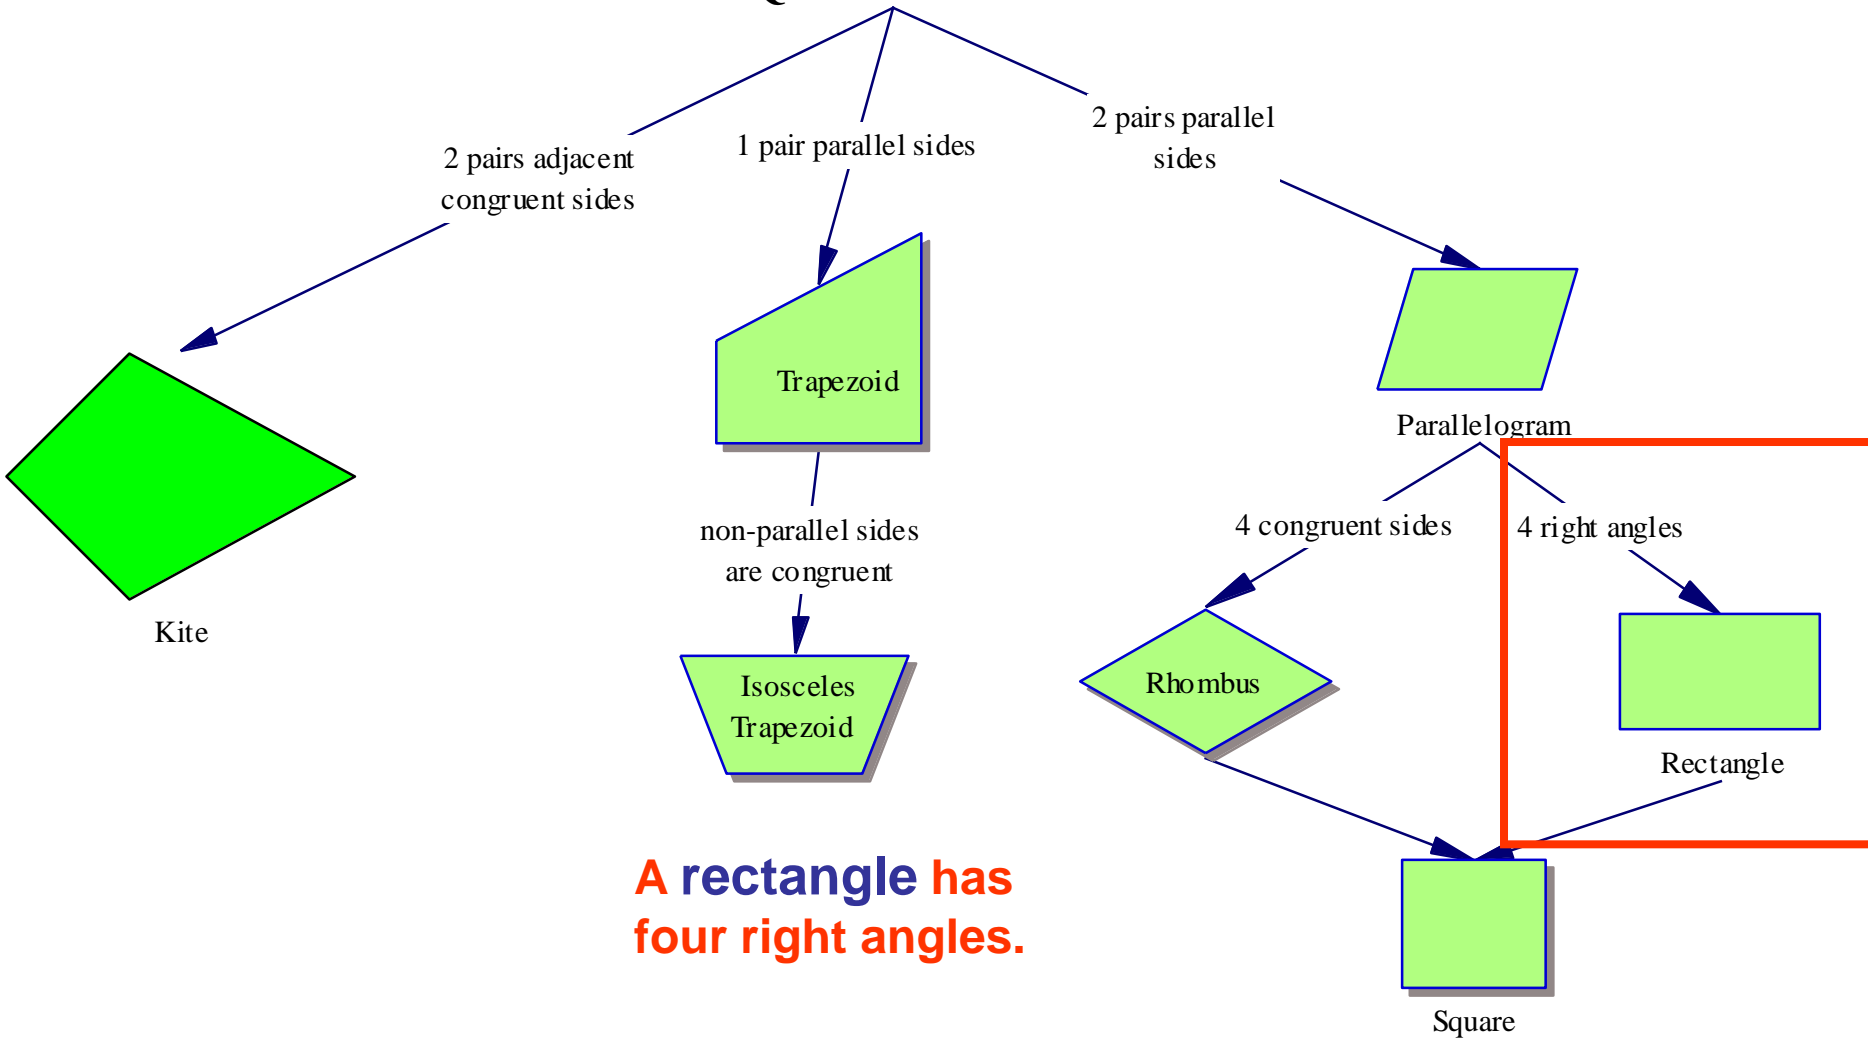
2 pairs adjacent congruent sides

1 pair parallel sides

2 pairs parallel sides

Kite

Trapezoid

Parallelogram

non-parallel sides are congruent

4 congruent sides

4 right angles

Isosceles Trapezoid

Rhombus

Rectangle

Square

A rectangle has four right angles.